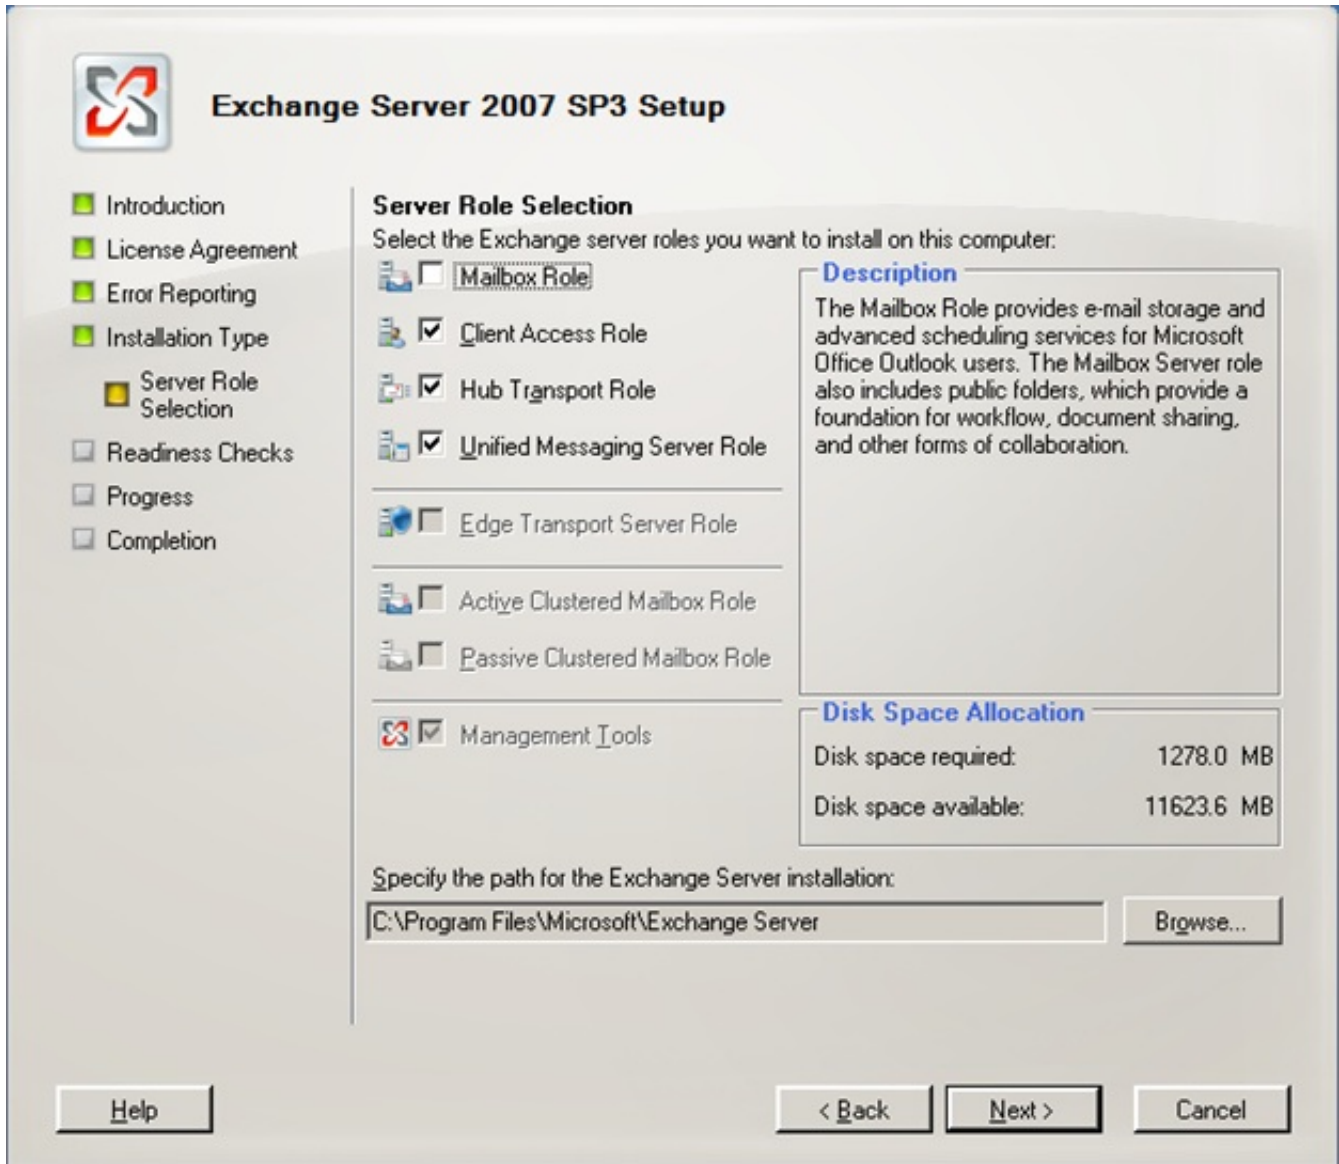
Exchange Server 2007 SP3 Setup

Introduction
License Agreement
Error Reporting
Installation Type
Server Role Selection
Readiness Checks
Progress
Completion

Server Role Selection
Select the Exchange server roles you want to install on this computer:

Mailbox Role
Client Access Role
Hub Transport Role
Unified Messaging Server Role
Edge Transport Server Role
Active Clustered Mailbox Role
Passive Clustered Mailbox Role
Management Tools

Description
The Mailbox Role provides e-mail storage and advanced scheduling services for Microsoft Office Outlook users. The Mailbox Server role also includes public folders, which provide a foundation for workflow, document sharing, and other forms of collaboration.

Disk Space Allocation
Disk space required: 1278.0 MB
Disk space available: 11623.6 MB

Specify the path for the Exchange Server installation:
C:\Program Files\Microsoft\Exchange Server
Browse...

Help
< Back
Next >
Cancel